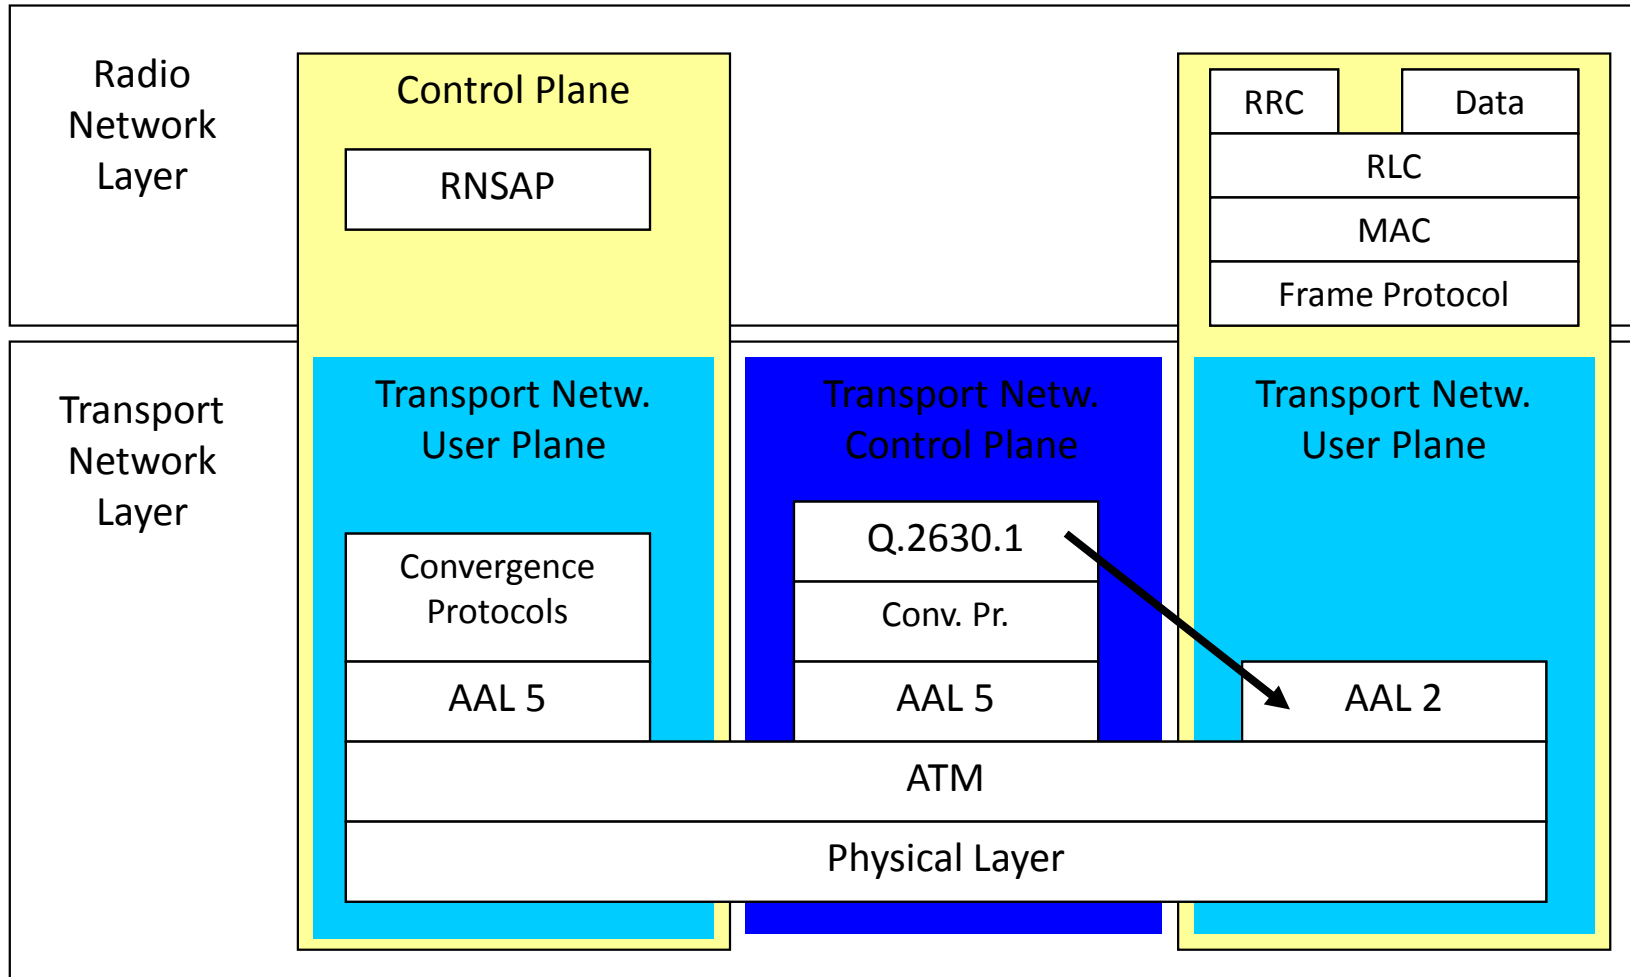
Radio Network Layer

Control Plane

RNSAP

RRC

Data

RLC

MAC

Frame Protocol

Transport Network Layer

Transport Netw. User Plane

Convergence Protocols

AAL 5

Transport Netw. Control Plane

Q.2630.1

Conv. Pr.

AAL 5

Transport Netw. User Plane

AAL 2

ATM

Physical Layer